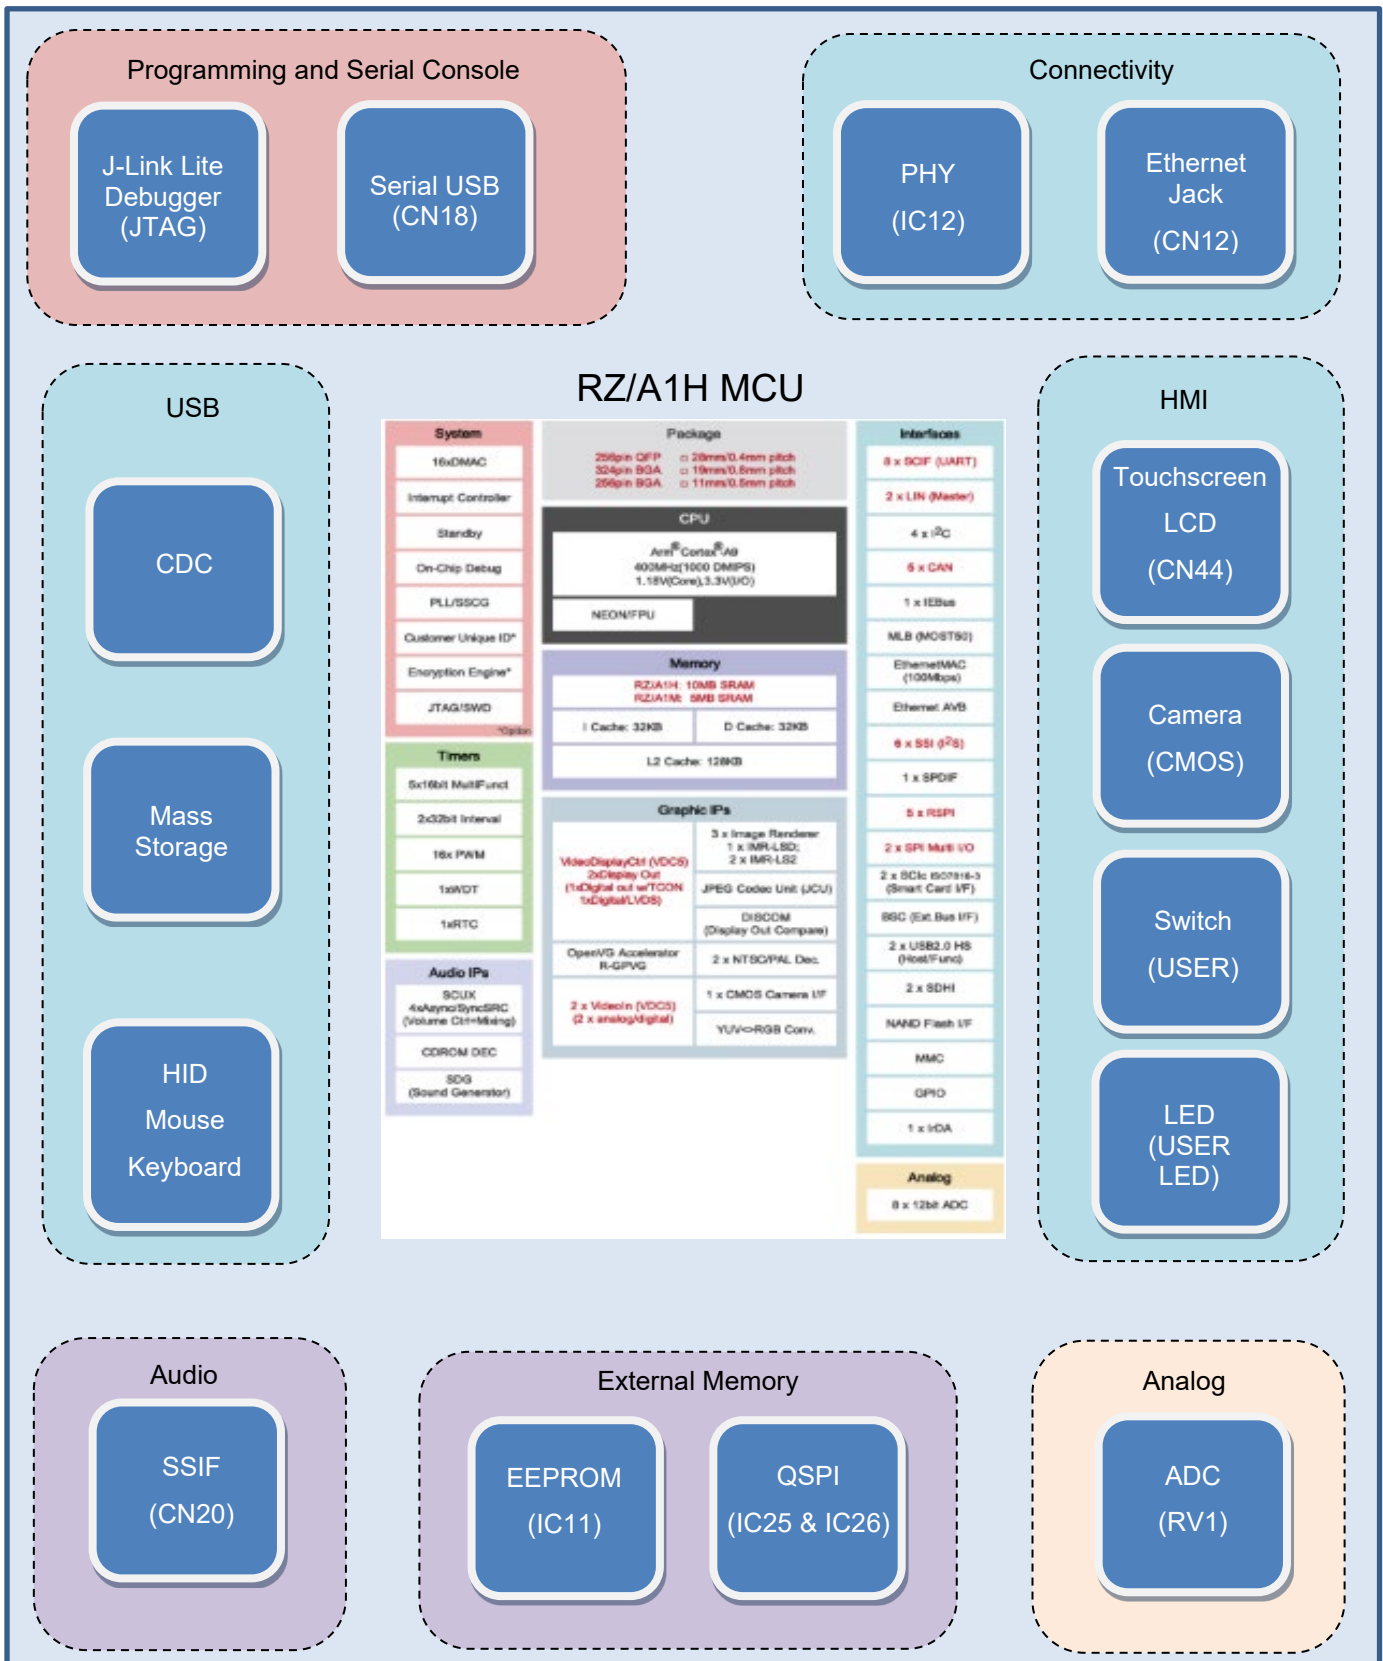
Programming and Serial Console

J-Link Lite Debugger (JTAG)

Serial USB (CN18)

Connectivity

PHY (IC12)

Ethernet Jack (CN12)

USB

CDC

Mass Storage

HID Mouse Keyboard

RZ/A1H MCU

System
16xDMAC
Interrupt Controller
Standby
On-Chip Debug
PLL/SSCG
Customer Unique ID*
Encryption Engine*
JTAG/SWD
*Option

Timers
5x16bit MultiFunct
2x32bit Interval
16x PWM
1xWDT
1xRTC

Audio IPs
SCUX 4xAsync/SyncSRC (Volume Ctrl+Mixing)
CDROM DEC
SDG (Sound Generator)

Package
256pin QFP □ 28mm/0.4mm pitch
324pin BGA □ 19mm/0.8mm pitch
256pin BGA □ 11mm/0.5mm pitch

CPU
Arm® Cortex®-A9 400MHz(1000 DMIPS) 1.18V(Core),3.3V(I/O)
NEON/FPU

Memory
RZ/A1H: 10MB SRAM
RZ/A1M: 5MB SRAM
I Cache: 32KB
D Cache: 32KB
L2 Cache: 128KB

Graphic IPs
VideoDisplayCtrl (VDC5) 2xDisplay Out (1xDigital out w/TCON 1xDigital/LVDS)
3 x Image Renderer 1 x IMR-LSD; 2 x IMR-LS2
JPEG Codec Unit (JCU)
DISCOM (Display Out Compare)
OpenVG Accelerator R-GPVG
2 x NTSC/PAL Dec.
2 x VideoIn (VDC5) (2 x analog/digital)
1 x CMOS Camera I/F
YUV<>RGB Conv.

Interfaces
8 x SCIF (UART)
2 x LIN (Master)
4 x I²C
5 x CAN
1 x IEBus
MLB (MOST50)
EthernetMAC (100Mbps)
Ethernet AVB
6 x SSI (I²S)
1 x SPDIF
5 x RSPI
2 x SPI Multi I/O
2 x SCIc ISO7816-3 (Smart Card I/F)
BSC (Ext.Bus I/F)
2 x USB2.0 HS (Host/Func)
2 x SDHI
NAND Flash I/F
MMC
GPIO
1 x IrDA

Analog
8 x 12bit ADC

HMI

Touchscreen LCD (CN44)

Camera (CMOS)

Switch (USER)

LED (USER LED)

Audio

SSIF (CN20)

External Memory

EEPROM (IC11)

QSPI (IC25 & IC26)

Analog

ADC (RV1)